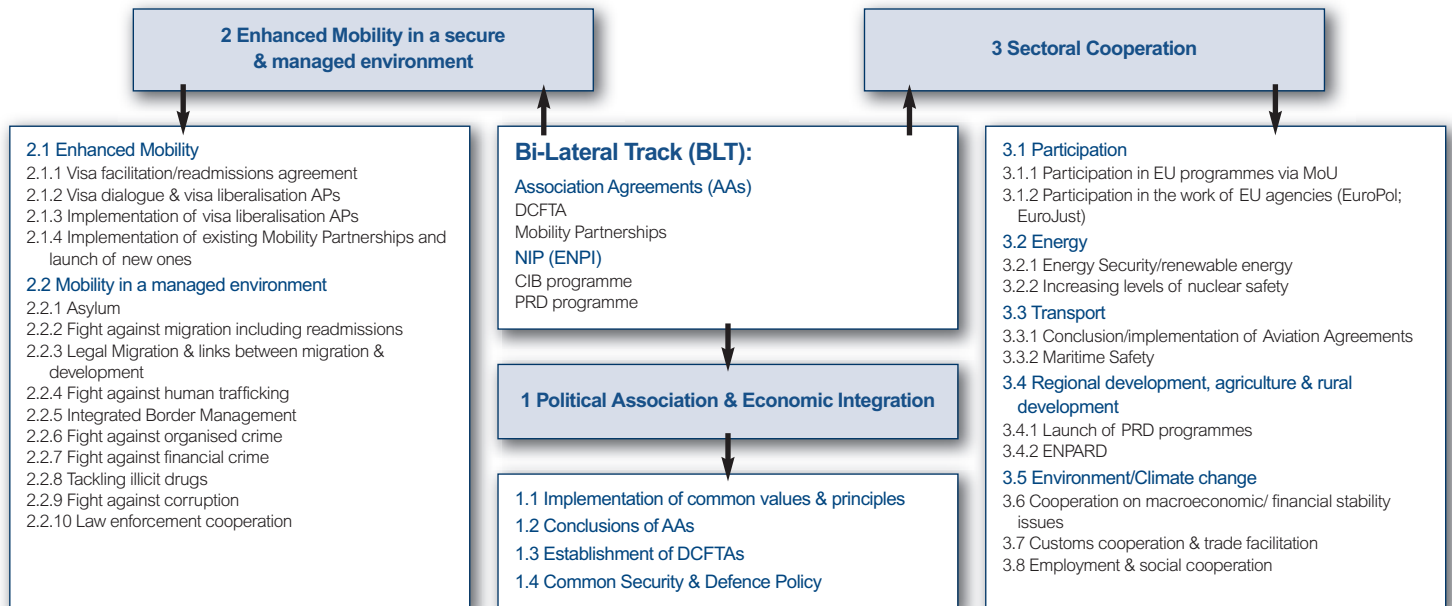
2 Enhanced Mobility in a secure & managed environment

3 Sectoral Cooperation

2.1 Enhanced Mobility
2.1.1 Visa facilitation/readmissions agreement
2.1.2 Visa dialogue & visa liberalisation APs
2.1.3 Implementation of visa liberalisation APs
2.1.4 Implementation of existing Mobility Partnerships and launch of new ones
2.2 Mobility in a managed environment
2.2.1 Asylum
2.2.2 Fight against migration including readmissions
2.2.3 Legal Migration & links between migration & development
2.2.4 Fight against human trafficking
2.2.5 Integrated Border Management
2.2.6 Fight against organised crime
2.2.7 Fight against financial crime
2.2.8 Tackling illicit drugs
2.2.9 Fight against corruption
2.2.10 Law enforcement cooperation

Bi-Lateral Track (BLT):
Association Agreements (AAs)
DCFTA
Mobility Partnerships
NIP (ENPI)
CIB programme
PRD programme

1 Political Association & Economic Integration

1.1 Implementation of common values & principles
1.2 Conclusions of AAs
1.3 Establishment of DCFTAs
1.4 Common Security & Defence Policy

3.1 Participation
3.1.1 Participation in EU programmes via MoU
3.1.2 Participation in the work of EU agencies (EuroPol; EuroJust)
3.2 Energy
3.2.1 Energy Security/renewable energy
3.2.2 Increasing levels of nuclear safety
3.3 Transport
3.3.1 Conclusion/implementation of Aviation Agreements
3.3.2 Maritime Safety
3.4 Regional development, agriculture & rural development
3.4.1 Launch of PRD programmes
3.4.2 ENPARD
3.5 Environment/Climate change
3.6 Cooperation on macroeconomic/ financial stability issues
3.7 Customs cooperation & trade facilitation
3.8 Employment & social cooperation